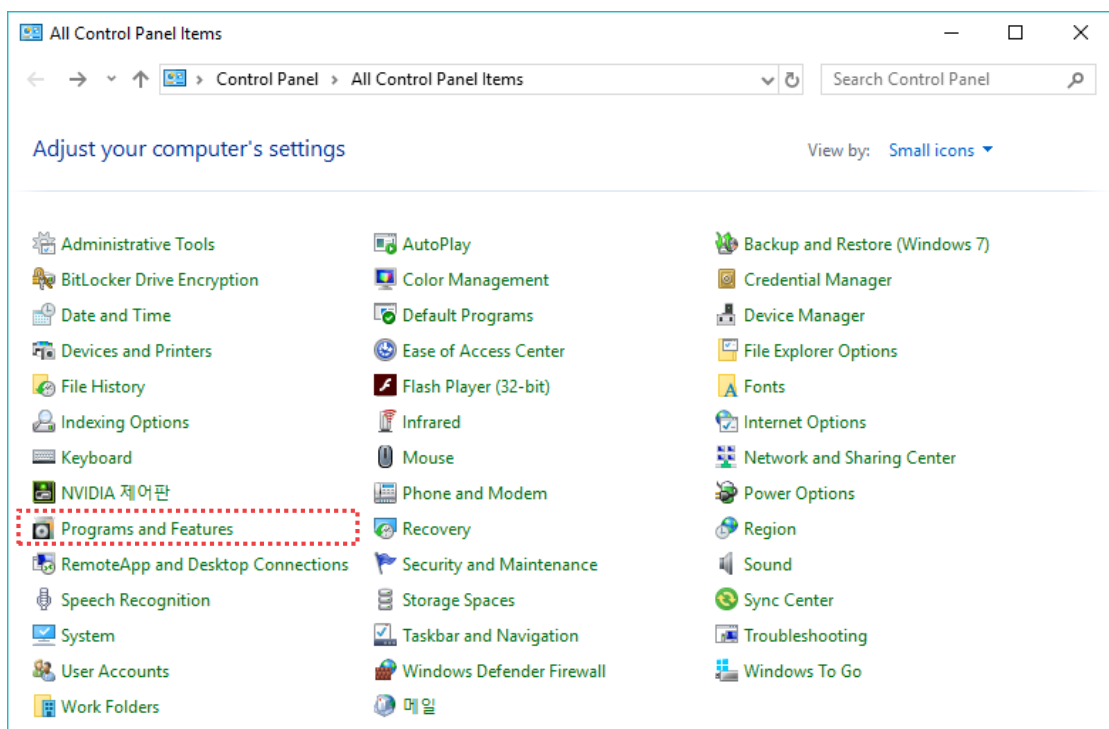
All Control Panel Items

Control Panel > All Control Panel Items

Search Control Panel

Adjust your computer's settings

View by: Small icons

Administrative Tools
BitLocker Drive Encryption
Date and Time
Devices and Printers
File History
Indexing Options
Keyboard
NVIDIA 제어판
Programs and Features
RemoteApp and Desktop Connections
Speech Recognition
System
User Accounts
Work Folders

AutoPlay
Color Management
Default Programs
Ease of Access Center
Flash Player (32-bit)
Infrared
Mouse
Phone and Modem
Recovery
Security and Maintenance
Storage Spaces
Taskbar and Navigation
Windows Defender Firewall
메일

Backup and Restore (Windows 7)
Credential Manager
Device Manager
File Explorer Options
Fonts
Internet Options
Network and Sharing Center
Power Options
Region
Sound
Sync Center
Troubleshooting
Windows To Go